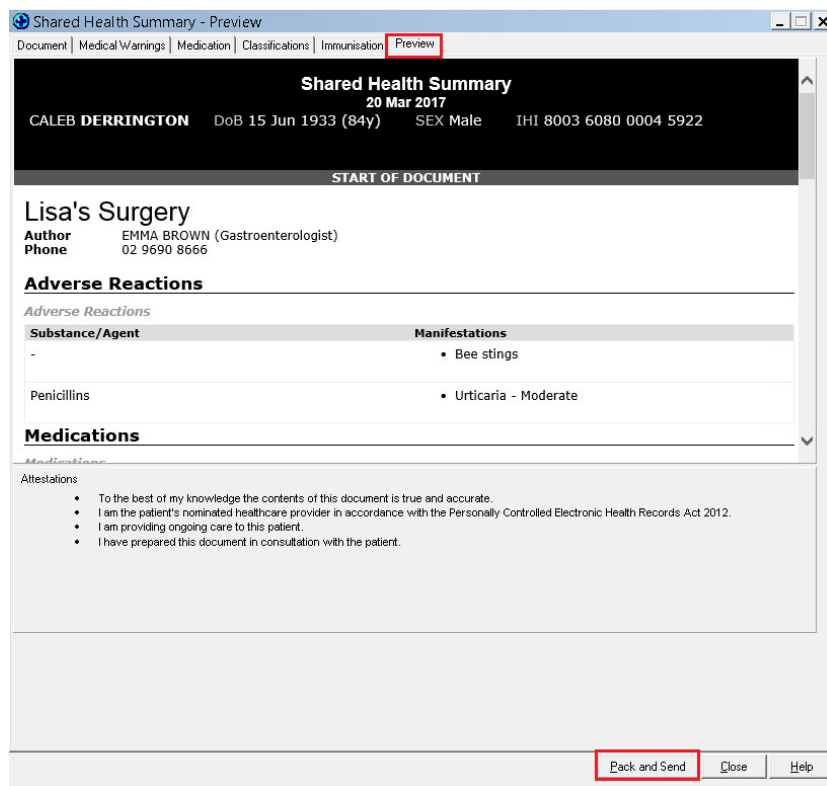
Shared Health Summary - Preview

Document | Medical Warnings | Medication | Classifications | Immunisation | Preview

Shared Health Summary
20 Mar 2017
CALEB DERRINGTON DoB 15 Jun 1933 (84y) SEX Male IHI 8003 6080 0004 5922

START OF DOCUMENT

Lisa's Surgery
Author EMMA BROWN (Gastroenterologist)
Phone 02 9690 8666

Adverse Reactions

Adverse Reactions

| Substance/Agent | Manifestations |
|---|---|
| - | • Bee stings |
| Penicillins | • Urticaria - Moderate |

Medications

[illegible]

Attestations
• To the best of my knowledge the contents of this document is true and accurate.
• I am the patient's nominated healthcare provider in accordance with the Personally Controlled Electronic Health Records Act 2012.
• I am providing ongoing care to this patient.
• I have prepared this document in consultation with the patient.

Pack and Send | Close | Help